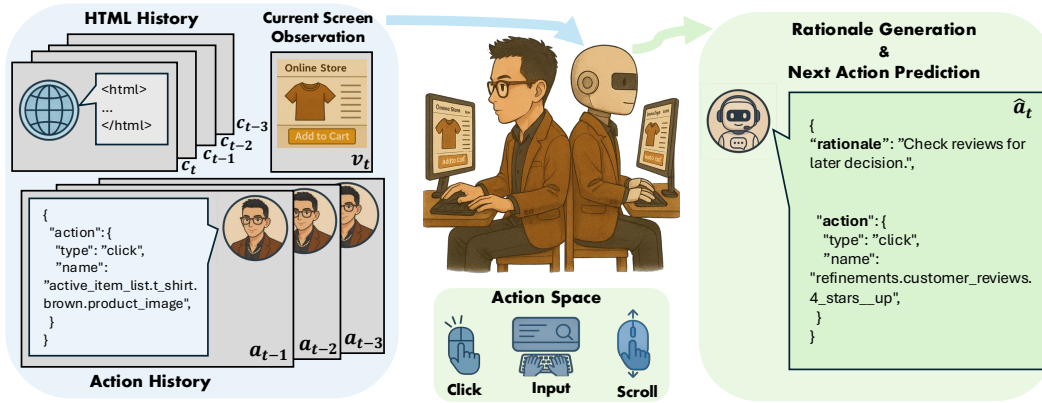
HTML History

<html>
...
</html>

$c_{t-3}$
$c_{t-2}$
$c_{t-1}$
$c_t$

Current Screen Observation

Online Store

Add to Cart

$v_t$

{
"action": {
"type": "click",
"name":
"active_item_list.t_shirt.brown.product_image",
}
}

$a_{t-1}$ $a_{t-2}$ $a_{t-3}$

Action History

Online Store

Add to Cart

Action Space

Click

Input

Scroll

Rationale Generation
&
Next Action Prediction

$\hat{a}_t$

{
"rationale": "Check reviews for later decision.",

"action": {
"type": "click",
"name":
"refinements.customer_reviews.4_stars__up",
}
}